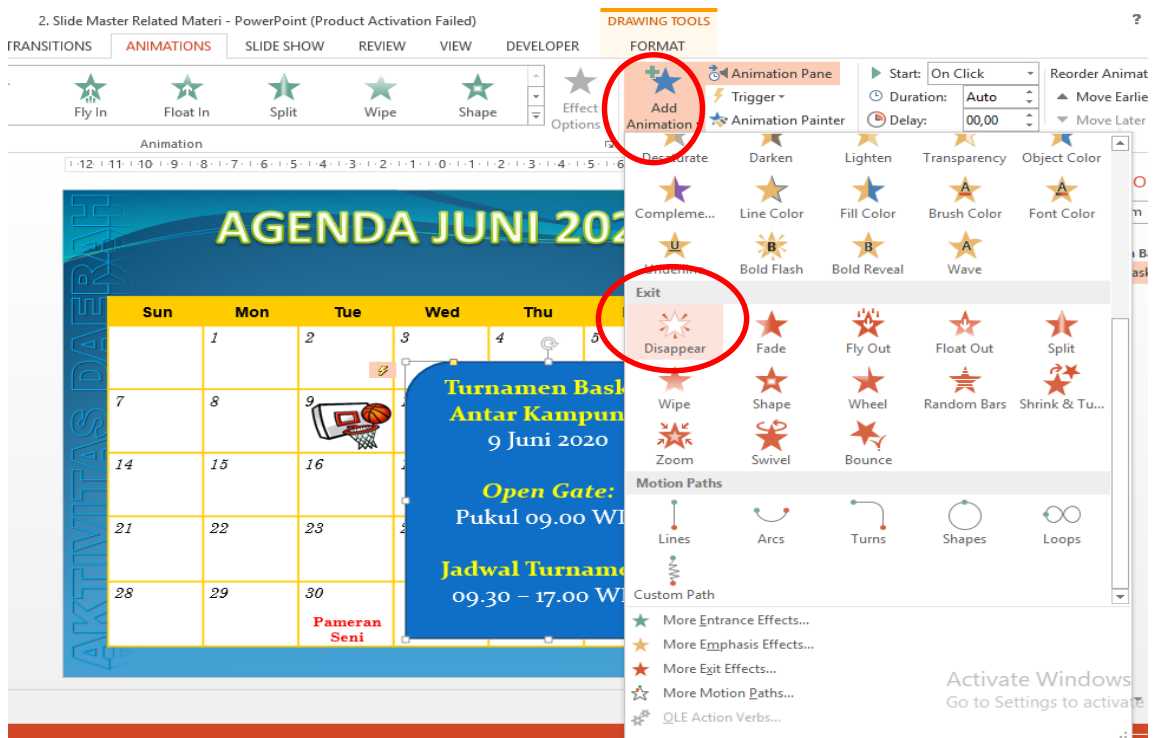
2. Slide Master Related Materi - PowerPoint (Product Activation Failed)
DRAWING TOOLS
?
TRANSITIONS ANIMATIONS SLIDE SHOW REVIEW VIEW DEVELOPER FORMAT

Fly In Float In Split Wipe Shape Effect Options
Add Animation
Animation Pane
Trigger
Animation Painter
Start: On Click
Duration: Auto
Delay: 00,00
Reorder Animat
Move Earlie
Move Later
Animation

·12·11·10·9·8·7·6·5·4·3·2·1·

Desaturate Darken Lighten Transparency Object Color
Compleme... Line Color Fill Color Brush Color Font Color
Underline Bold Flash Bold Reveal Wave
Exit
Disappear Fade Fly Out Float Out Split
Wipe Shape Wheel Random Bars Shrink & Tu...
Zoom Swivel Bounce
Motion Paths
Lines Arcs Turns Shapes Loops
Custom Path
More Entrance Effects...
More Emphasis Effects...
More Exit Effects...
More Motion Paths...
OLE Action Verbs...

AGENDA JUNI 202
AKTIVITAS DAERAH

| Sun | Mon | Tue | Wed | Thu |
|---|---|---|---|---|
| | 1 | 2 | 3 | 4 |
| 7 | 8 | 9 | | |
| 14 | 15 | 16 | | |
| 21 | 22 | 23 | | |
| 28 | 29 | 30 Pameran Seni | | |

Turnamen Bask
Antar Kampun
9 Juni 2020

Open Gate:
Pukul 09.00 WI

Jadwal Turname
09.30 – 17.00 WI

Activate Windows
Go to Settings to activate